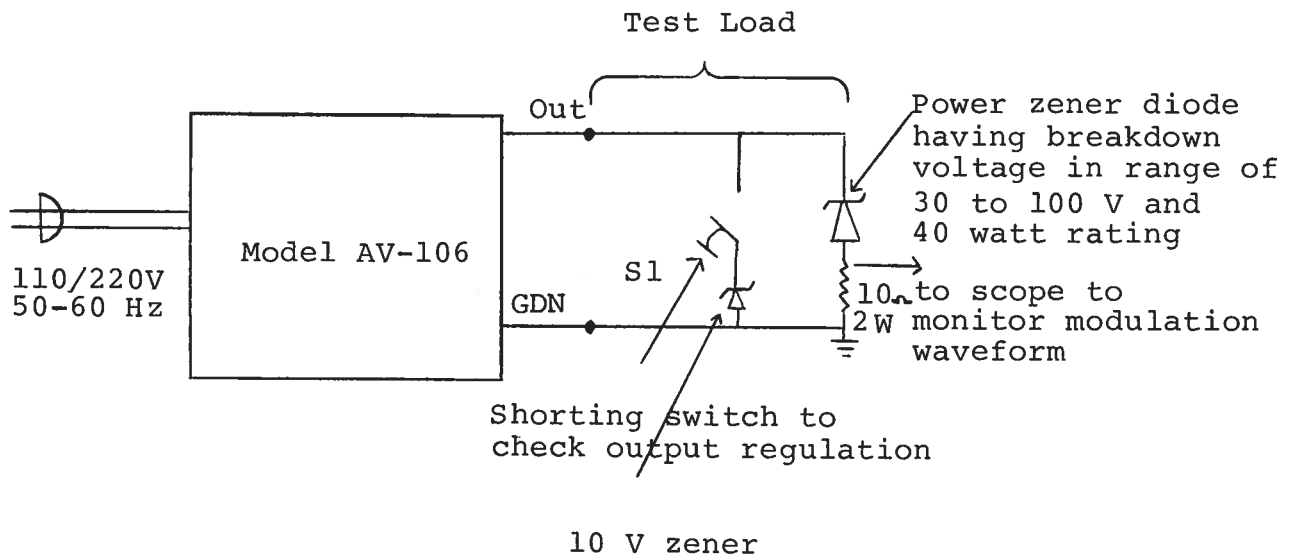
Test Load

Out

Power zener diode having breakdown voltage in range of 30 to 100 V and 40 watt rating

Model AV-106

110/220V
50-60 Hz

S1

GDN

10Ω
2W

to scope to monitor modulation waveform

Shorting switch to check output regulation

10 V zener